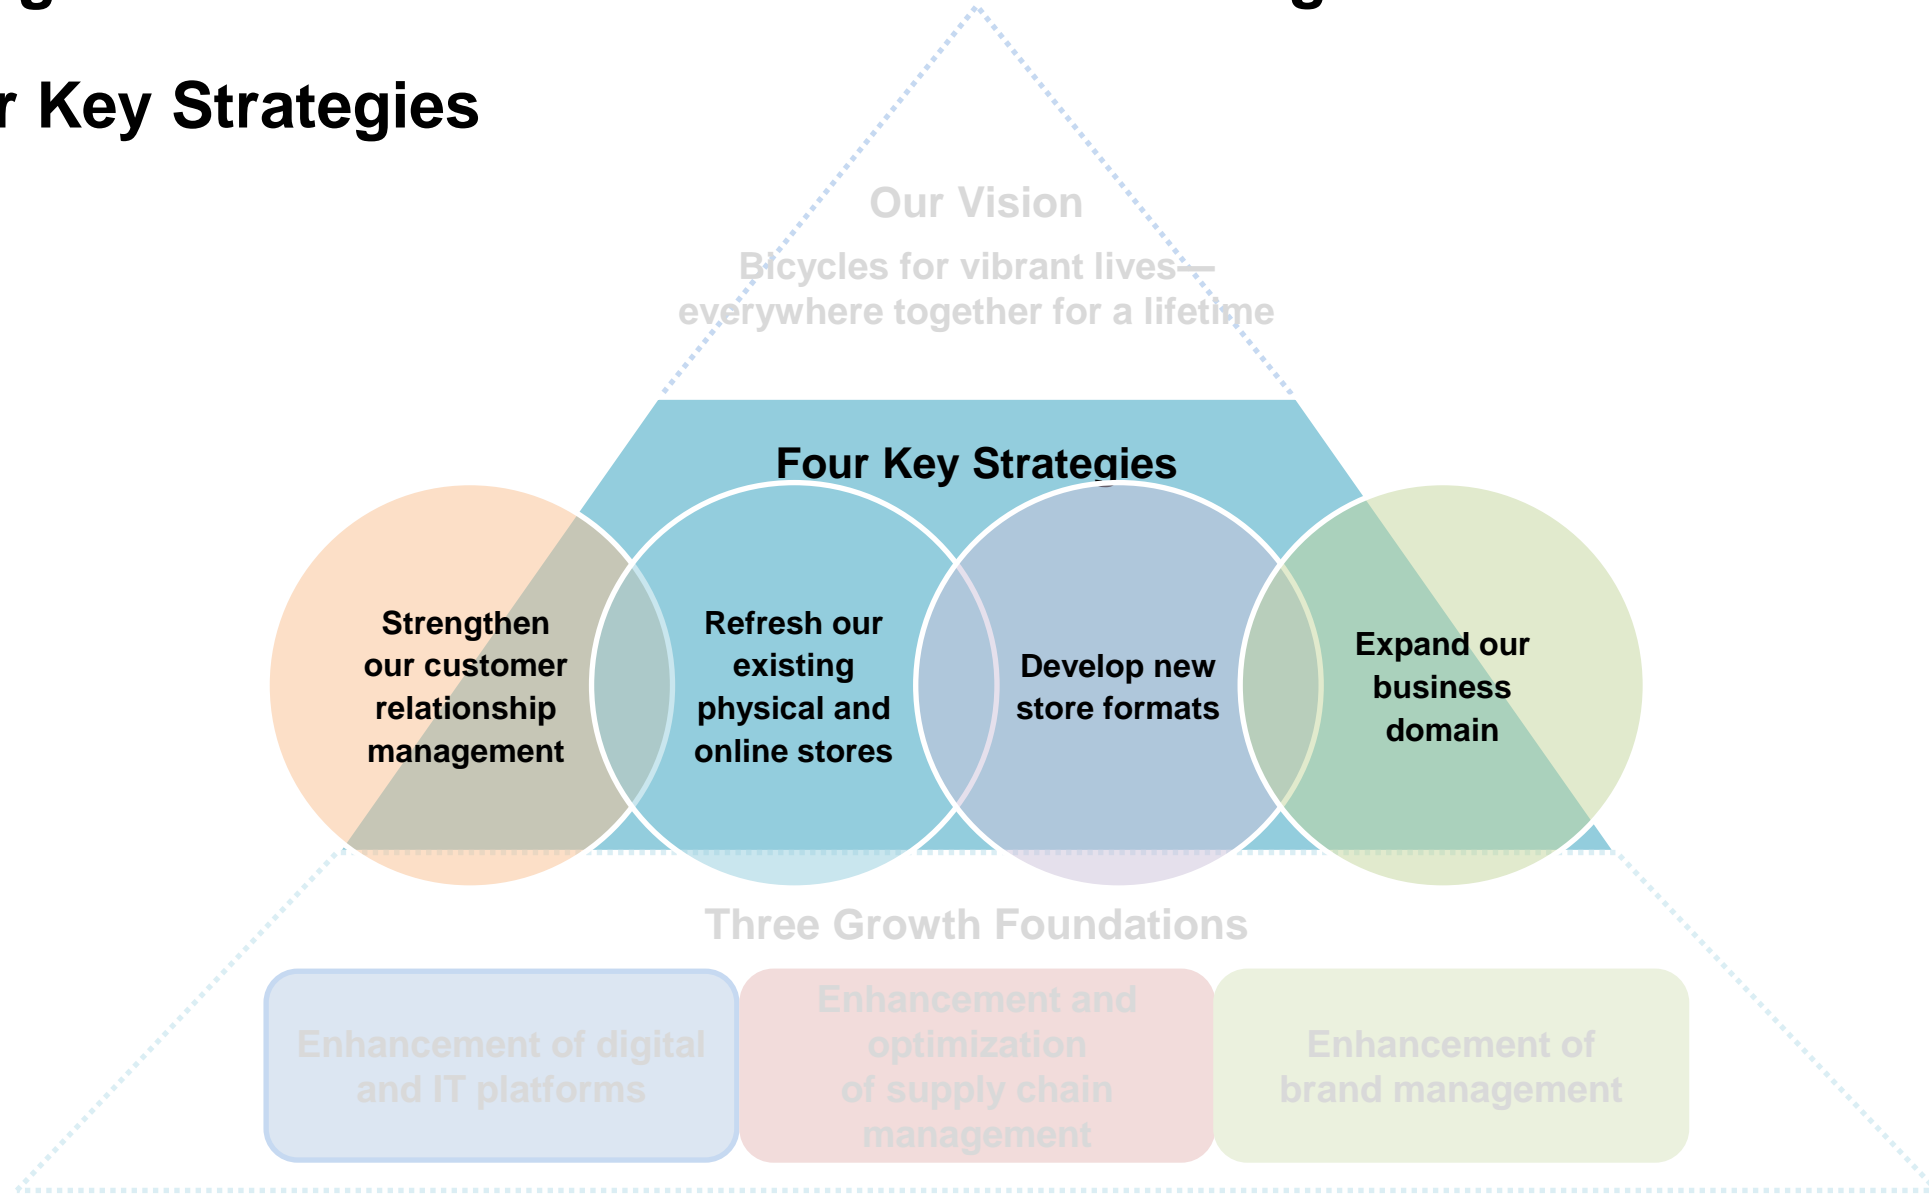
r Key Strategies

Our Vision

Bicycles for vibrant lives— everywhere together for a lifetime

Four Key Strategies

Strengthen our customer relationship management

Refresh our existing physical and online stores

Develop new store formats

Expand our business domain

Three Growth Foundations

Enhancement of digital and IT platforms

Enhancement and optimization of supply chain management

Enhancement of brand management